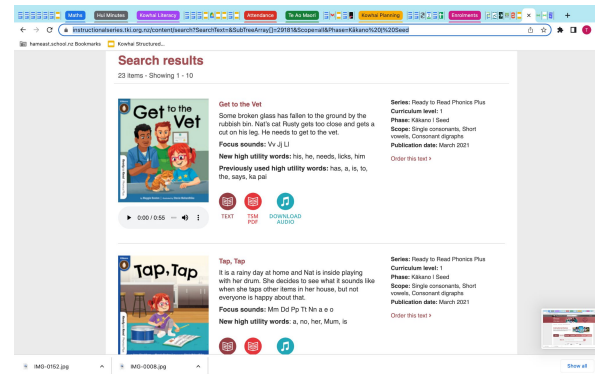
Maths Hui Minutes Kowhai Literacy Attendance Te Ao Maori Kowhai Planning Enrolments

instructionalseries.tki.org.nz/content/search?SearchText=&SubTreeArray[]=29181&Scope=all&Phase=Kākano%20|%20Seed

hameast.school.nz Bookmarks Kowhai Structured...

Search results

23 items - Showing 1 - 10

Get to the Vet

Get to the Vet

Some broken glass has fallen to the ground by the rubbish bin. Nat's cat Rusty gets too close and gets a cut on his leg. He needs to get to the vet.

Focus sounds: Vv Jj Ll

New high utility words: his, he, needs, licks, him

Previously used high utility words: has, a, is, to, the, says, ka pai

0:00 / 0:55

TEXT TSM PDF DOWNLOAD AUDIO

Series: Ready to Read Phonics Plus
Curriculum level: 1
Phase: Kākano | Seed
Scope: Single consonants, Short vowels, Consonant digraphs
Publication date: March 2021

Order this text ›

Tap, Tap

Tap, Tap

It is a rainy day at home and Nat is inside playing with her drum. She decides to see what it sounds like when she taps other items in her house, but not everyone is happy about that.

Focus sounds: Mm Dd Pp Tt Nn a e o

New high utility words: a, no, her, Mum, is

Series: Ready to Read Phonics Plus
Curriculum level: 1
Phase: Kākano | Seed
Scope: Single consonants, Short vowels, Consonant digraphs
Publication date: March 2021

Order this text ›

IMG-0152.jpg IMG-0008.jpg Show all